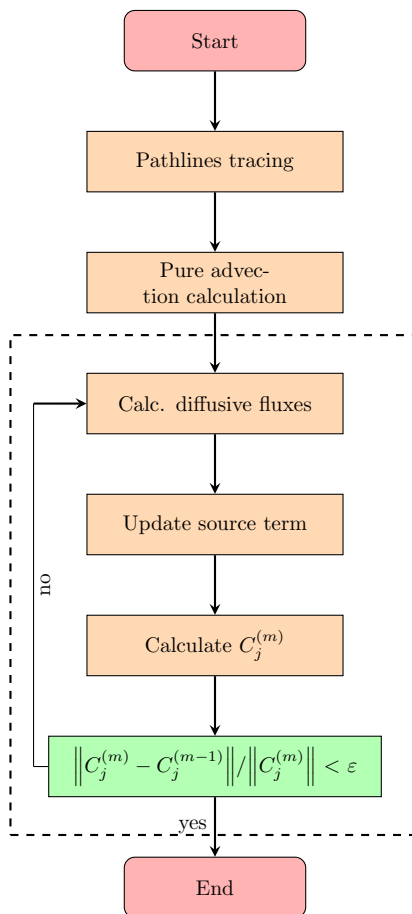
Start

Pathlines tracing

Pure advection calculation

Calc. diffusive fluxes

Update source term

Calculate $C_j^{(m)}$

$\left\|C_j^{(m)} - C_j^{(m-1)}\right\| / \left\|C_j^{(m)}\right\| < \varepsilon$

no

yes

End